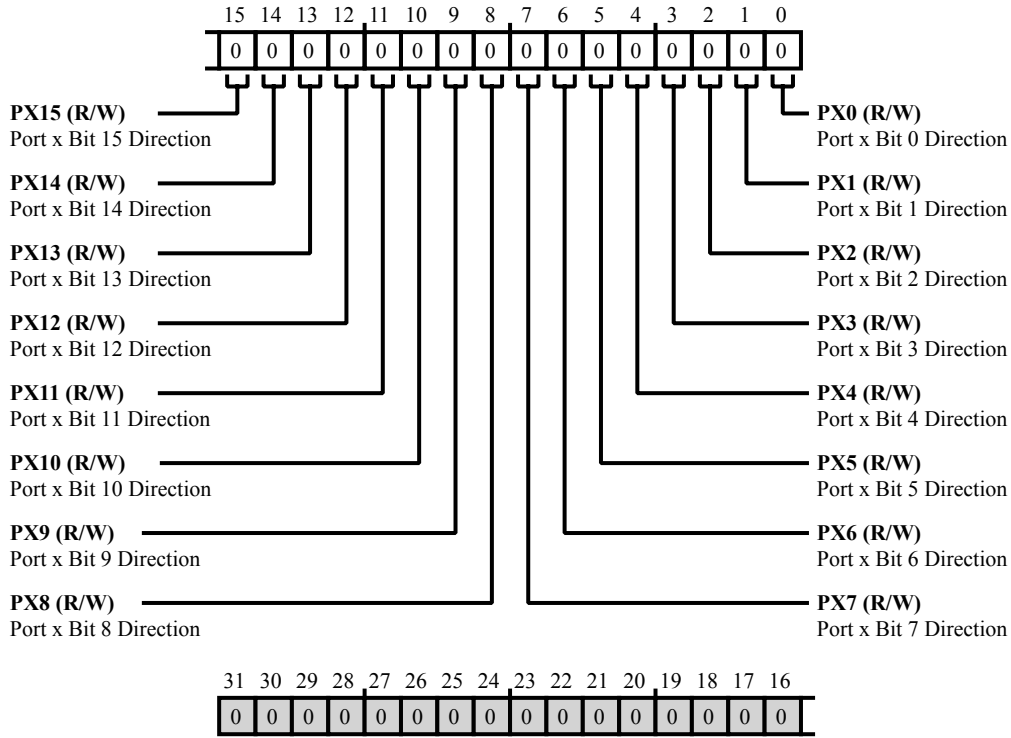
| 15 | 14 | 13 | 12 | 11 | 10 | 9 | 8 | 7 | 6 | 5 | 4 | 3 | 2 | 1 | 0 |
|---|---|---|---|---|---|---|---|---|---|---|---|---|---|---|---|
| 0 | 0 | 0 | 0 | 0 | 0 | 0 | 0 | 0 | 0 | 0 | 0 | 0 | 0 | 0 | 0 |

**PX15 (R/W)**
Port x Bit 15 Direction

**PX14 (R/W)**
Port x Bit 14 Direction

**PX13 (R/W)**
Port x Bit 13 Direction

**PX12 (R/W)**
Port x Bit 12 Direction

**PX11 (R/W)**
Port x Bit 11 Direction

**PX10 (R/W)**
Port x Bit 10 Direction

**PX9 (R/W)**
Port x Bit 9 Direction

**PX8 (R/W)**
Port x Bit 8 Direction

**PX0 (R/W)**
Port x Bit 0 Direction

**PX1 (R/W)**
Port x Bit 1 Direction

**PX2 (R/W)**
Port x Bit 2 Direction

**PX3 (R/W)**
Port x Bit 3 Direction

**PX4 (R/W)**
Port x Bit 4 Direction

**PX5 (R/W)**
Port x Bit 5 Direction

**PX6 (R/W)**
Port x Bit 6 Direction

**PX7 (R/W)**
Port x Bit 7 Direction

| 31 | 30 | 29 | 28 | 27 | 26 | 25 | 24 | 23 | 22 | 21 | 20 | 19 | 18 | 17 | 16 |
|---|---|---|---|---|---|---|---|---|---|---|---|---|---|---|---|
| 0 | 0 | 0 | 0 | 0 | 0 | 0 | 0 | 0 | 0 | 0 | 0 | 0 | 0 | 0 | 0 |